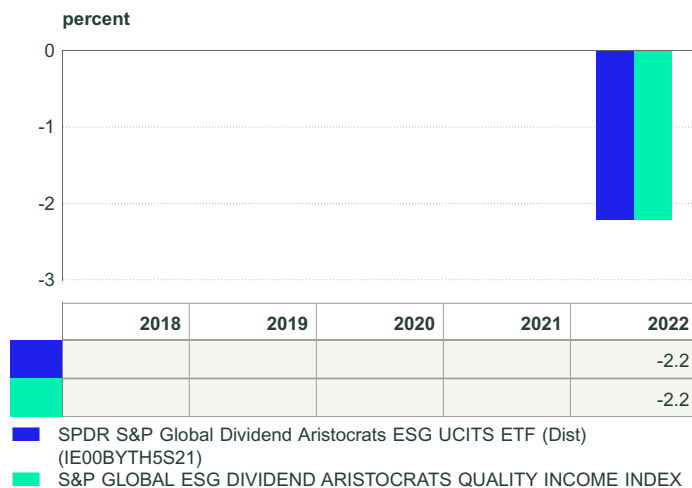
percent

0

-1

-2

-3

| | 2018 | 2019 | 2020 | 2021 | 2022 |
|---|---|---|---|---|---|
| | | | | | -2.2 |
| | | | | | -2.2 |

SPDR S&P Global Dividend Aristocrats ESG UCITS ETF (Dist) (IE00BYTH5S21)

S&P GLOBAL ESG DIVIDEND ARISTOCRATS QUALITY INCOME INDEX